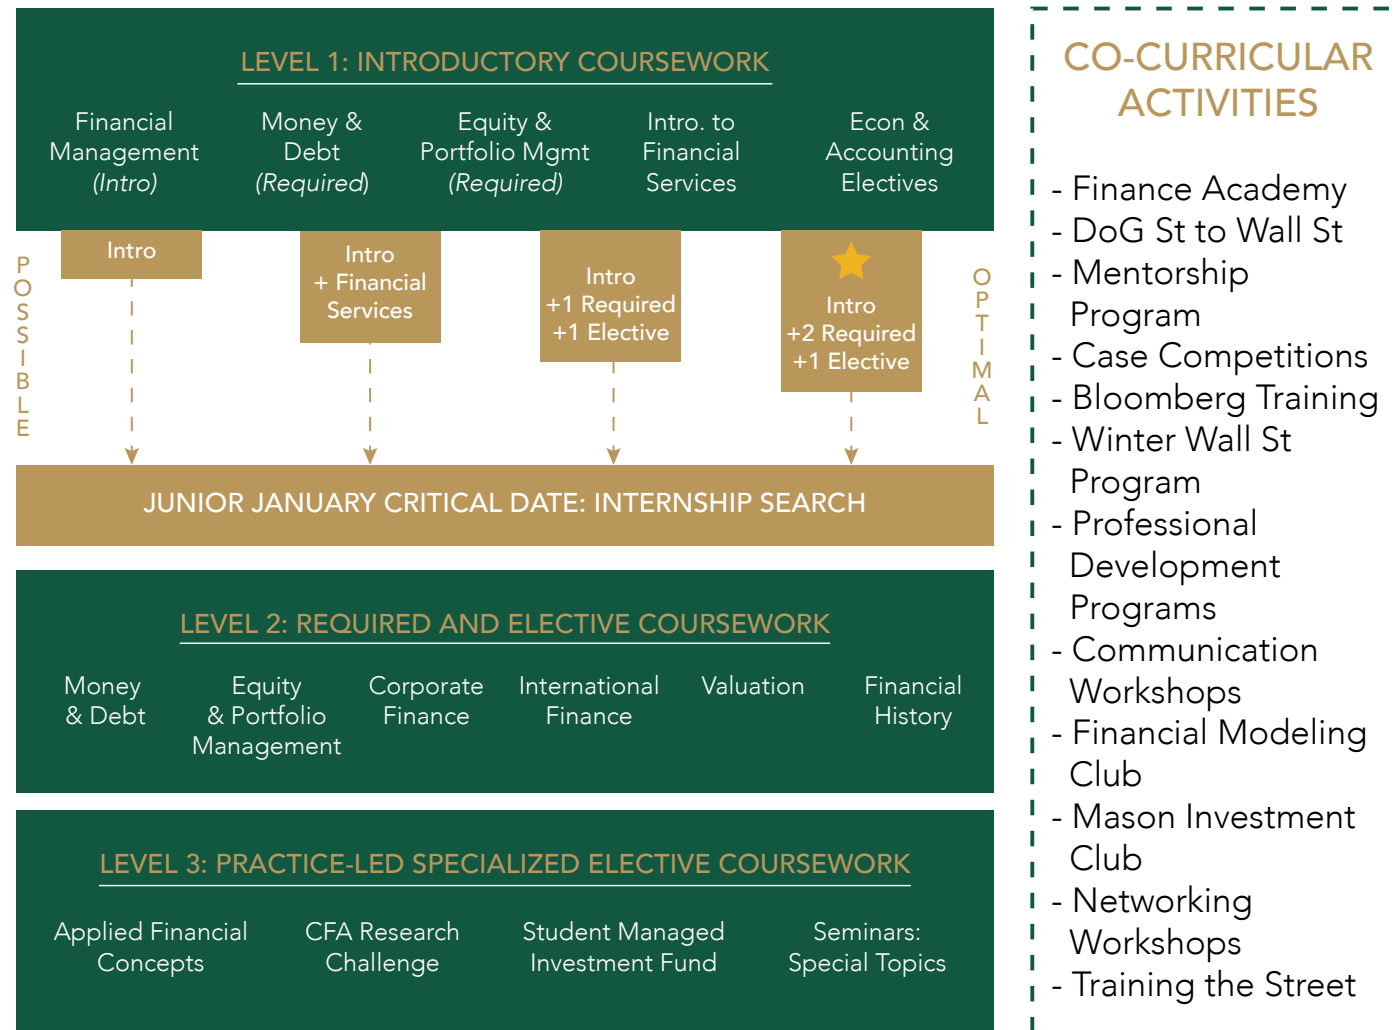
LEVEL 1: INTRODUCTORY COURSEWORK

Financial Management (Intro)

Money & Debt (Required)

Equity & Portfolio Mgmt (Required)

Intro. to Financial Services

Econ & Accounting Electives

POSSIBLE

Intro

Intro + Financial Services

Intro +1 Required +1 Elective

Intro +2 Required +1 Elective

OPTIMAL

JUNIOR JANUARY CRITICAL DATE: INTERNSHIP SEARCH

LEVEL 2: REQUIRED AND ELECTIVE COURSEWORK

Money & Debt

Equity & Portfolio Management

Corporate Finance

International Finance

Valuation

Financial History

LEVEL 3: PRACTICE-LED SPECIALIZED ELECTIVE COURSEWORK

Applied Financial Concepts

CFA Research Challenge

Student Managed Investment Fund

Seminars: Special Topics

CO-CURRICULAR ACTIVITIES

- Finance Academy
- DoG St to Wall St
- Mentorship Program
- Case Competitions
- Bloomberg Training
- Winter Wall St Program
- Professional Development Programs
- Communication Workshops
- Financial Modeling Club
- Mason Investment Club
- Networking Workshops
- Training the Street